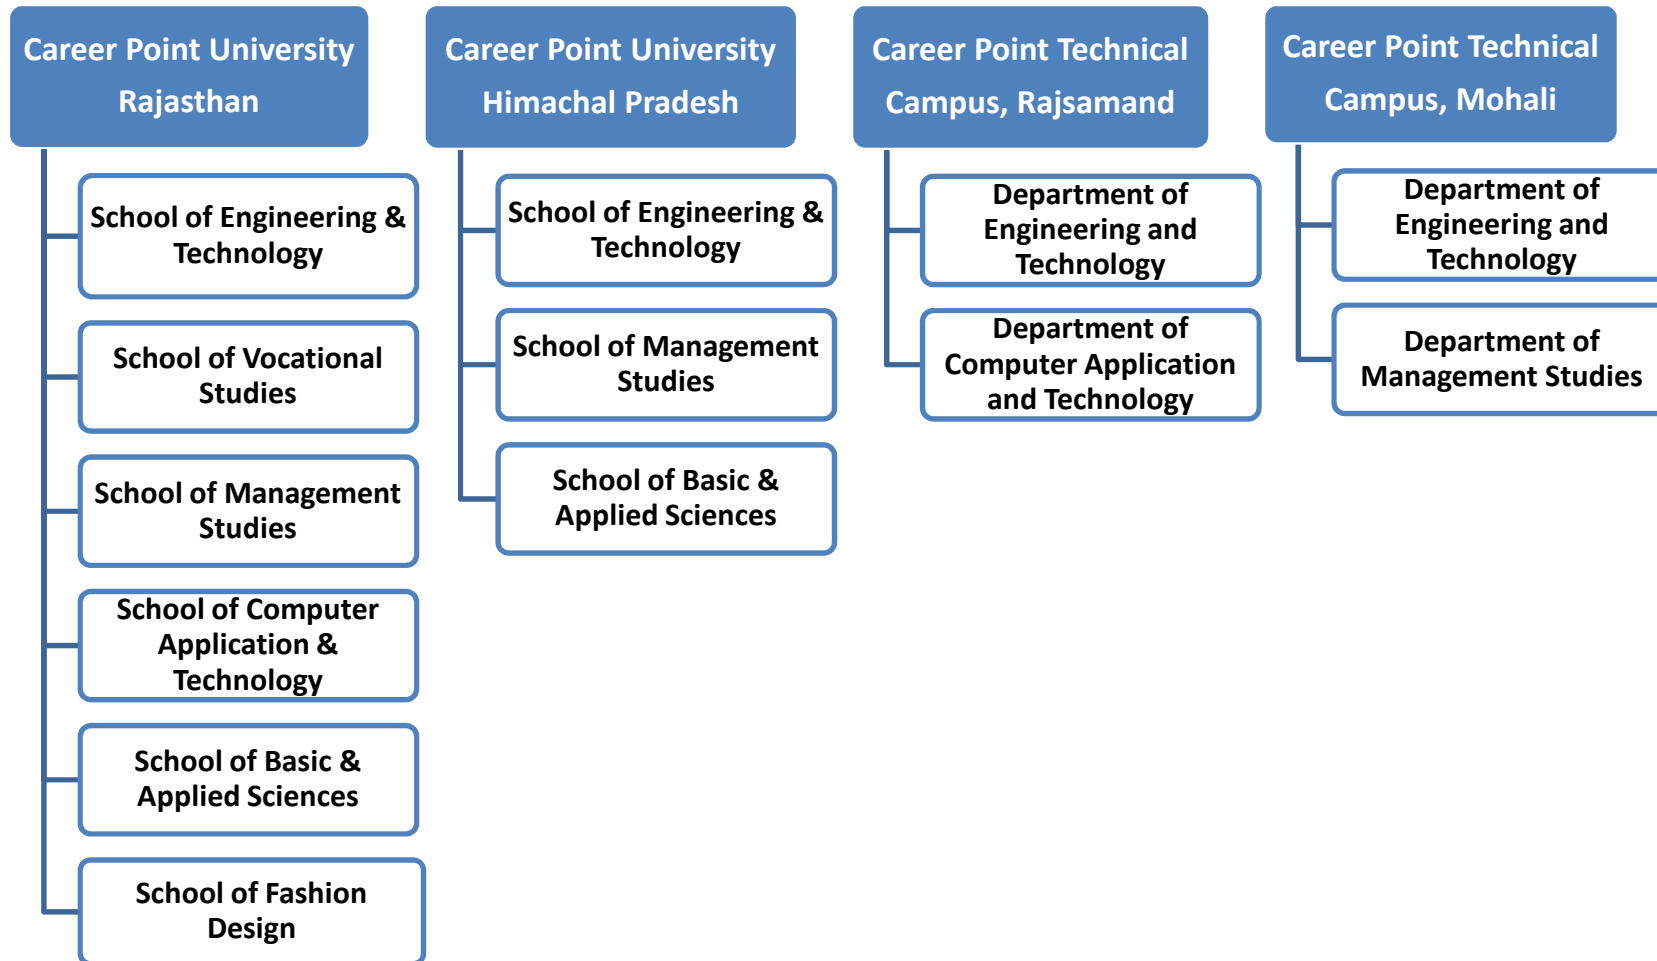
Career Point University Rajasthan

School of Engineering & Technology

School of Vocational Studies

School of Management Studies

School of Computer Application & Technology

School of Basic & Applied Sciences

School of Fashion Design

Career Point University Himachal Pradesh

School of Engineering & Technology

School of Management Studies

School of Basic & Applied Sciences

Career Point Technical Campus, Rajsamand

Department of Engineering and Technology

Department of Computer Application and Technology

Career Point Technical Campus, Mohali

Department of Engineering and Technology

Department of Management Studies